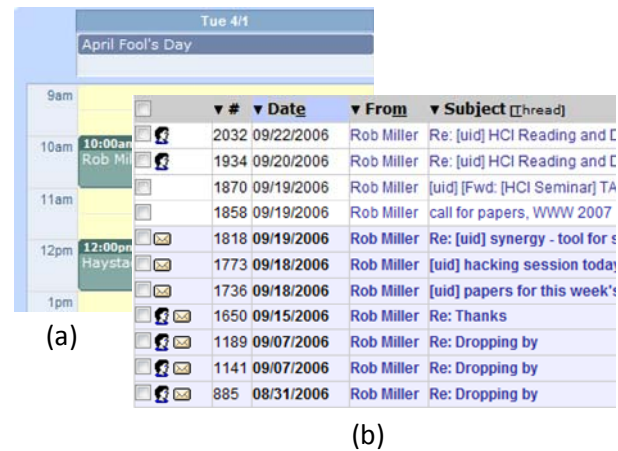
Tue 4/1

April Fool's Day

9am

10am 10:00am Rob Mi

11am

12pm 12:00pm Haysta

1pm

(a)

| | ▼ # | ▼ Date | ▼ From | ▼ Subject [Thread] |
|---|---|---|---|---|
| | 2032 | 09/22/2006 | Rob Miller | Re: [uid] HCI Reading and D |
| | 1934 | 09/20/2006 | Rob Miller | Re: [uid] HCI Reading and D |
| | 1870 | 09/19/2006 | Rob Miller | [uid] [Fwd: [HCI Seminar] TA |
| | 1858 | 09/19/2006 | Rob Miller | call for papers, WWW 2007 |
| | 1818 | 09/19/2006 | Rob Miller | Re: [uid] synergy - tool for s |
| | 1773 | 09/18/2006 | Rob Miller | [uid] hacking session today |
| | 1736 | 09/18/2006 | Rob Miller | [uid] papers for this week's |
| | 1650 | 09/15/2006 | Rob Miller | Re: Thanks |
| | 1189 | 09/07/2006 | Rob Miller | Re: Dropping by |
| | 1141 | 09/07/2006 | Rob Miller | Re: Dropping by |
| | 885 | 08/31/2006 | Rob Miller | Re: Dropping by |

(b)